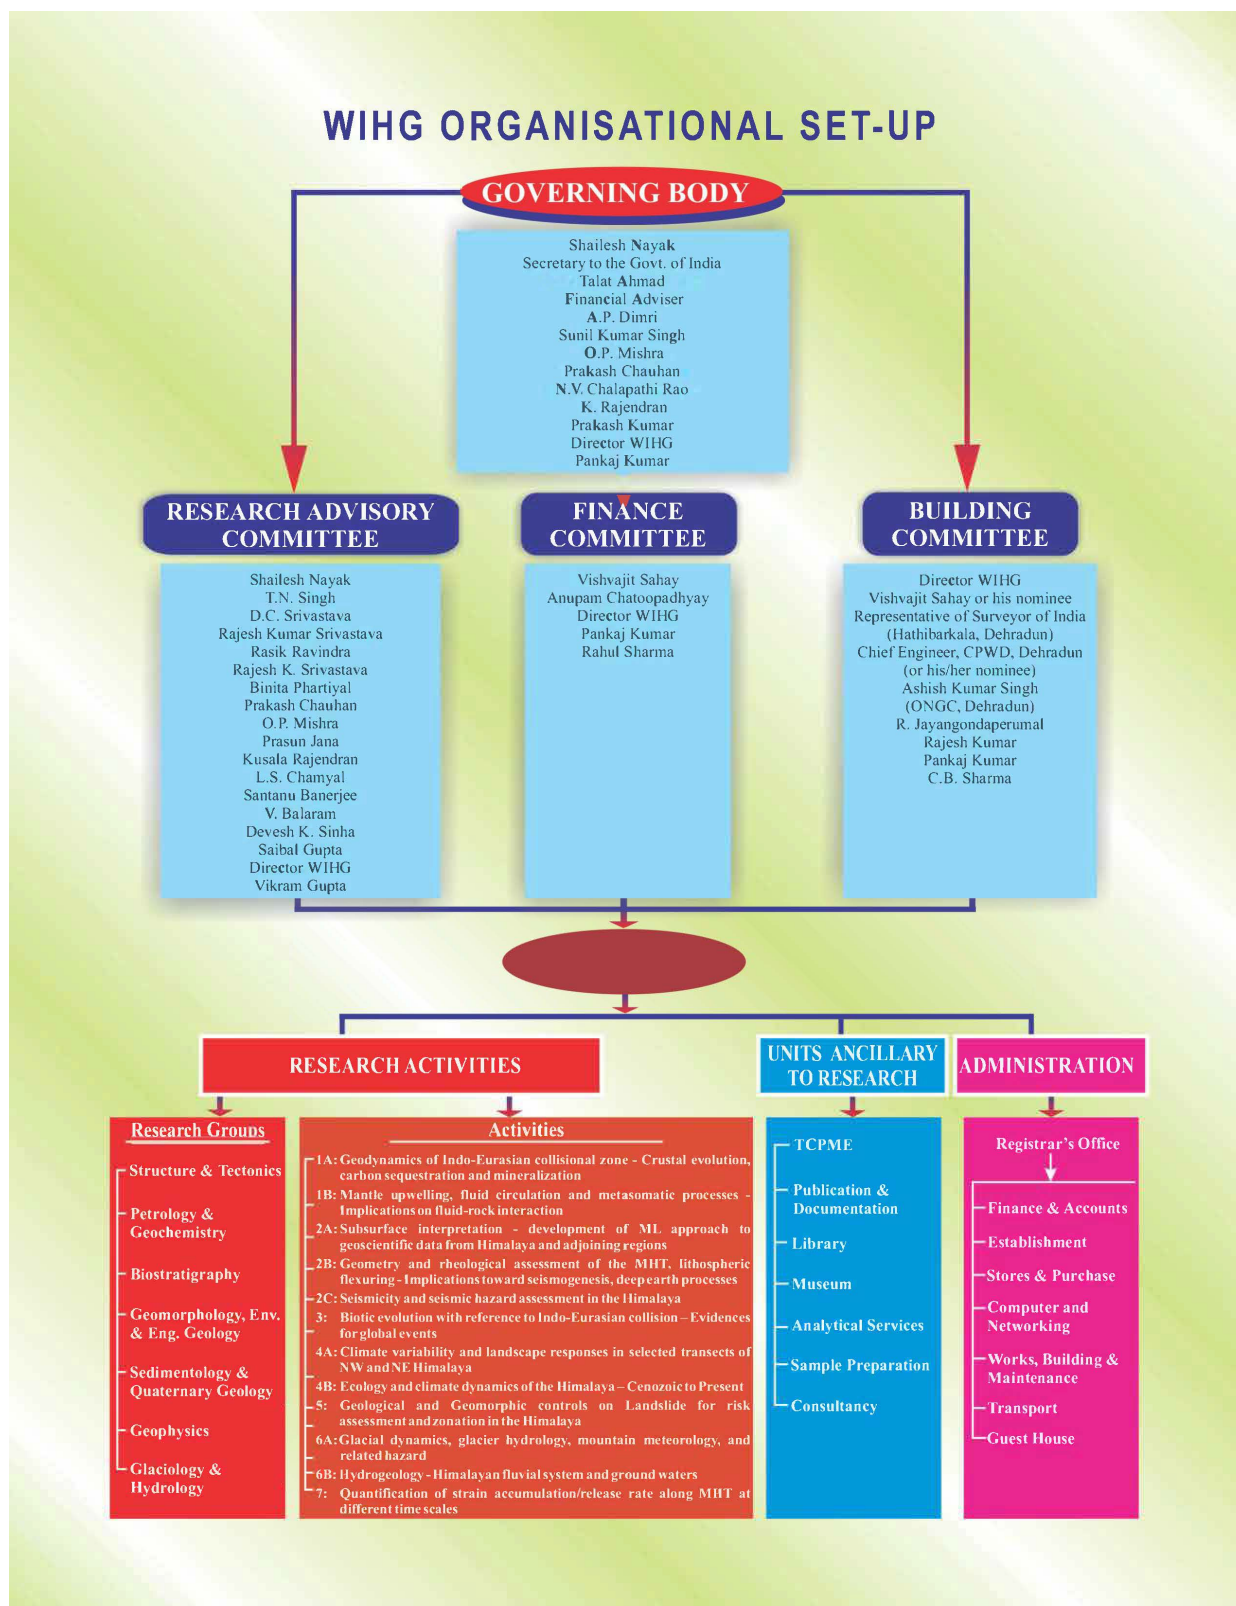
WIHG ORGANISATIONAL SET-UP

GOVERNING BODY

Shailesh Nayak
Secretary to the Govt. of India
Talat Ahmad
Financial Adviser
A.P. Dimri
Sunil Kumar Singh
O.P. Mishra
Prakash Chauhan
N.V. Chalapathi Rao
K. Rajendran
Prakash Kumar
Director WIHG
Pankaj Kumar

RESEARCH ADVISORY COMMITTEE

Shailesh Nayak
T.N. Singh
D.C. Srivastava
Rajesh Kumar Srivastava
Rasik Ravindra
Rajesh K. Srivastava
Binita Phartiyal
Prakash Chauhan
O.P. Mishra
Prasun Jana
Kusala Rajendran
L.S. Chamyal
Santanu Banerjee
V. Balaram
Devesh K. Sinha
Saibal Gupta
Director WIHG
Vikram Gupta

FINANCE COMMITTEE

Vishvajit Sahay
Anupam Chatoopadhyay
Director WIHG
Pankaj Kumar
Rahul Sharma

BUILDING COMMITTEE

Director WIHG
Vishvajit Sahay or his nominee
Representative of Surveyor of India (Hathibarkala, Dehradun)
Chief Engineer, CPWD, Dehradun (or his/her nominee)
Ashish Kumar Singh (ONGC, Dehradun)
R. Jayangondaperumal
Rajesh Kumar
Pankaj Kumar
C.B. Sharma

RESEARCH ACTIVITIES

UNITS ANCILLARY TO RESEARCH

ADMINISTRATION

Research Groups
Structure & Tectonics
Petrology & Geochemistry
Biostratigraphy
Geomorphology, Env. & Eng. Geology
Sedimentology & Quaternary Geology
Geophysics
Glaciology & Hydrology

Activities
1A: Geodynamics of Indo-Eurasian collisional zone - Crustal evolution, carbon sequestration and mineralization
1B: Mantle upwelling, fluid circulation and metasomatic processes - Implications on fluid-rock interaction
2A: Subsurface interpretation - development of ML approach to geoscientific data from Himalaya and adjoining regions
2B: Geometry and rheological assessment of the MHT, lithospheric flexuring - Implications toward seismogenesis, deep earth processes
2C: Seismicity and seismic hazard assessment in the Himalaya
3: Biotic evolution with reference to Indo-Eurasian collision – Evidences for global events
4A: Climate variability and landscape responses in selected transects of NW and NE Himalaya
4B: Ecology and climate dynamics of the Himalaya – Cenozoic to Present
5: Geological and Geomorphic controls on Landslide for risk assessment and zonation in the Himalaya
6A: Glacial dynamics, glacier hydrology, mountain meteorology, and related hazard
6B: Hydrogeology - Himalayan fluvial system and ground waters
7: Quantification of strain accumulation/release rate along MHT at different time scales

TCPME
Publication & Documentation
Library
Museum
Analytical Services
Sample Preparation
Consultancy

Registrar's Office
Finance & Accounts
Establishment
Stores & Purchase
Computer and Networking
Works, Building & Maintenance
Transport
Guest House